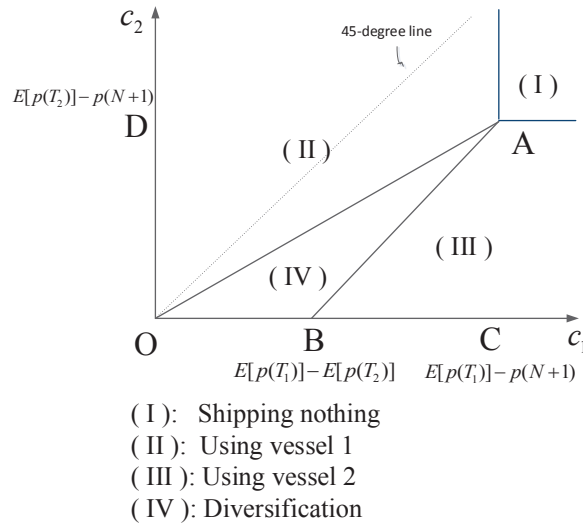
$c_2$

45-degree line

$E[p(T_2)] - p(N+1)$

D

( I )

( II )

A

( III )

( IV )

O

B

C

$c_1$

$E[p(T_1)] - E[p(T_2)]$

$E[p(T_1)] - p(N+1)$

( I ): Shipping nothing
( II ): Using vessel 1
( III ): Using vessel 2
( IV ): Diversification